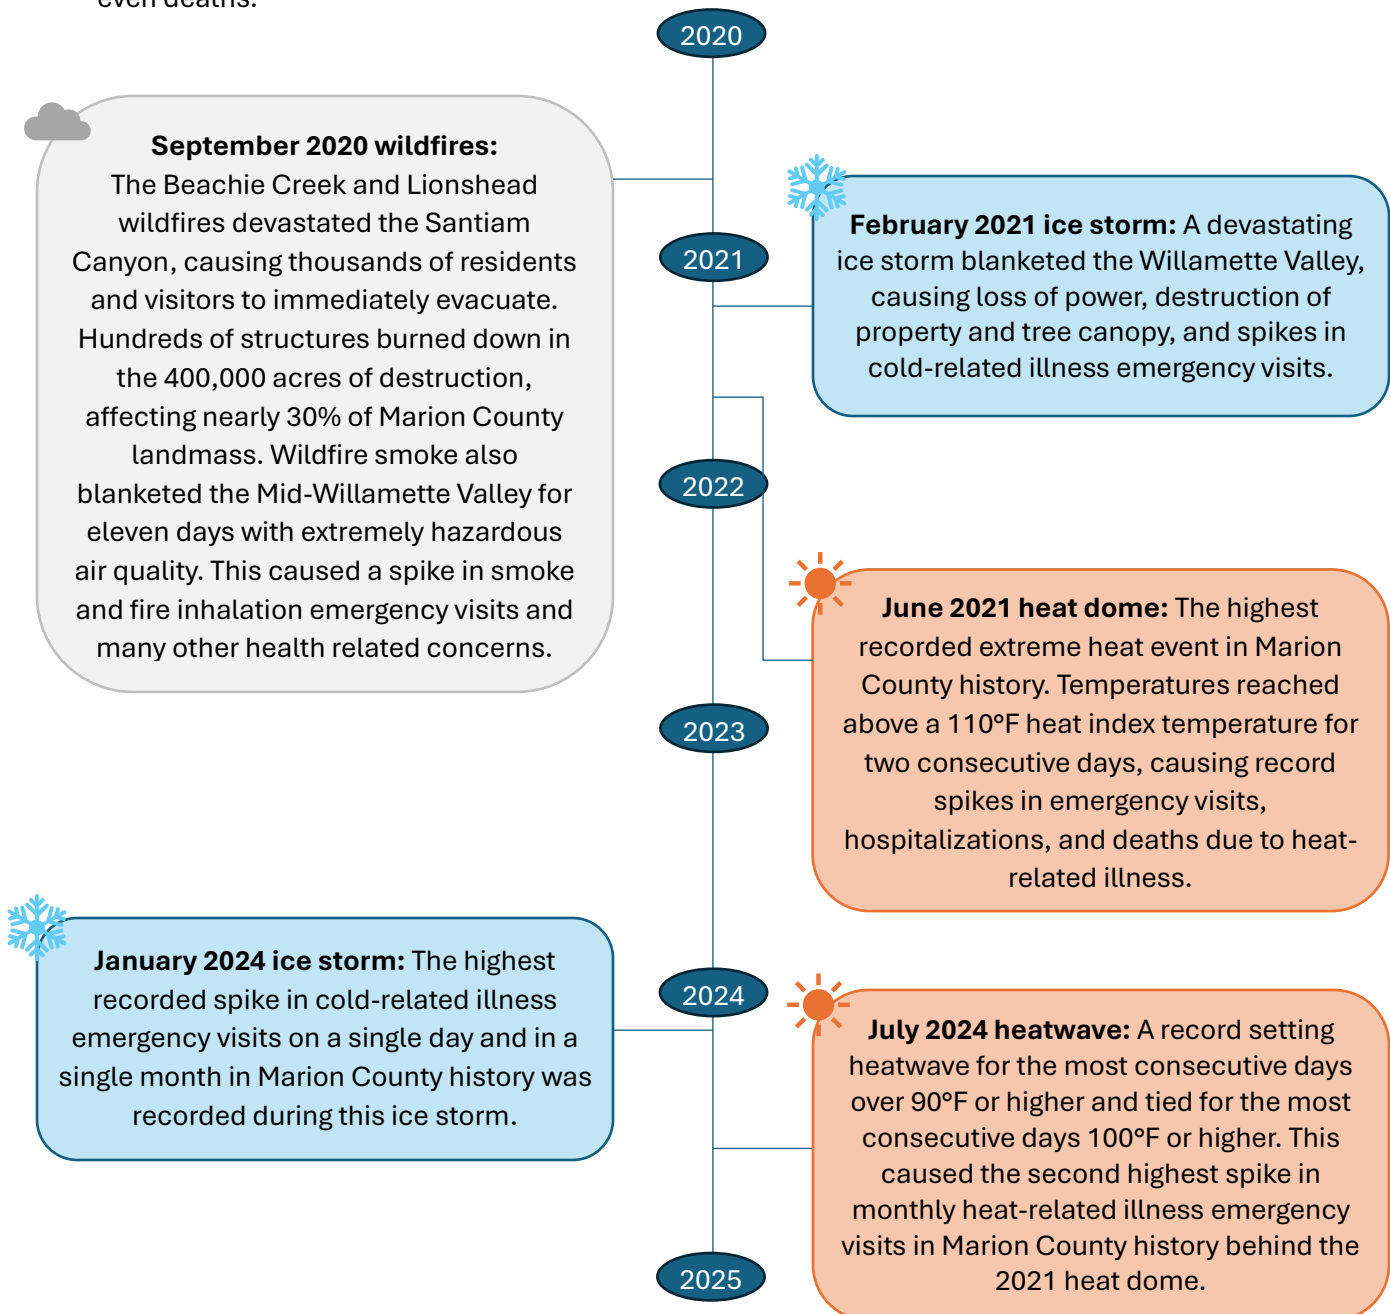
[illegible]

2020

**September 2020 wildfires:** The Beachie Creek and Lionshead wildfires devastated the Santiam Canyon, causing thousands of residents and visitors to immediately evacuate. Hundreds of structures burned down in the 400,000 acres of destruction, affecting nearly 30% of Marion County landmass. Wildfire smoke also blanketed the Mid-Willamette Valley for eleven days with extremely hazardous air quality. This caused a spike in smoke and fire inhalation emergency visits and many other health related concerns.

2021

**February 2021 ice storm:** A devastating ice storm blanketed the Willamette Valley, causing loss of power, destruction of property and tree canopy, and spikes in cold-related illness emergency visits.

2022

**June 2021 heat dome:** The highest recorded extreme heat event in Marion County history. Temperatures reached above a 110°F heat index temperature for two consecutive days, causing record spikes in emergency visits, hospitalizations, and deaths due to heat-related illness.

2023

2024

**January 2024 ice storm:** The highest recorded spike in cold-related illness emergency visits on a single day and in a single month in Marion County history was recorded during this ice storm.

**July 2024 heatwave:** A record setting heatwave for the most consecutive days over 90°F or higher and tied for the most consecutive days 100°F or higher. This caused the second highest spike in monthly heat-related illness emergency visits in Marion County history behind the 2021 heat dome.

2025